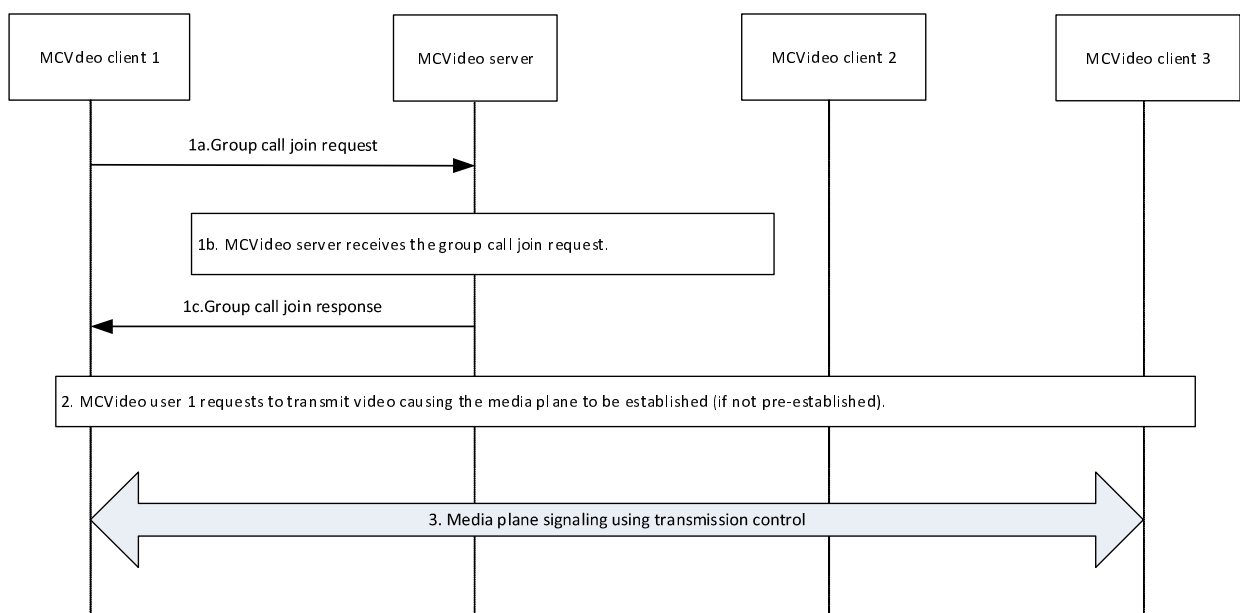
MCVdeo client 1

MCVideo server

MCVideo client 2

MCVideo client 3

1a.Group call join request

1b. MCVideo server receives the group call join request.

1c.Group call join response

2. MCVideo user 1 requests to transmit video causing the media plane to be established (if not pre-established).

3. Media plane signaling using transmission control